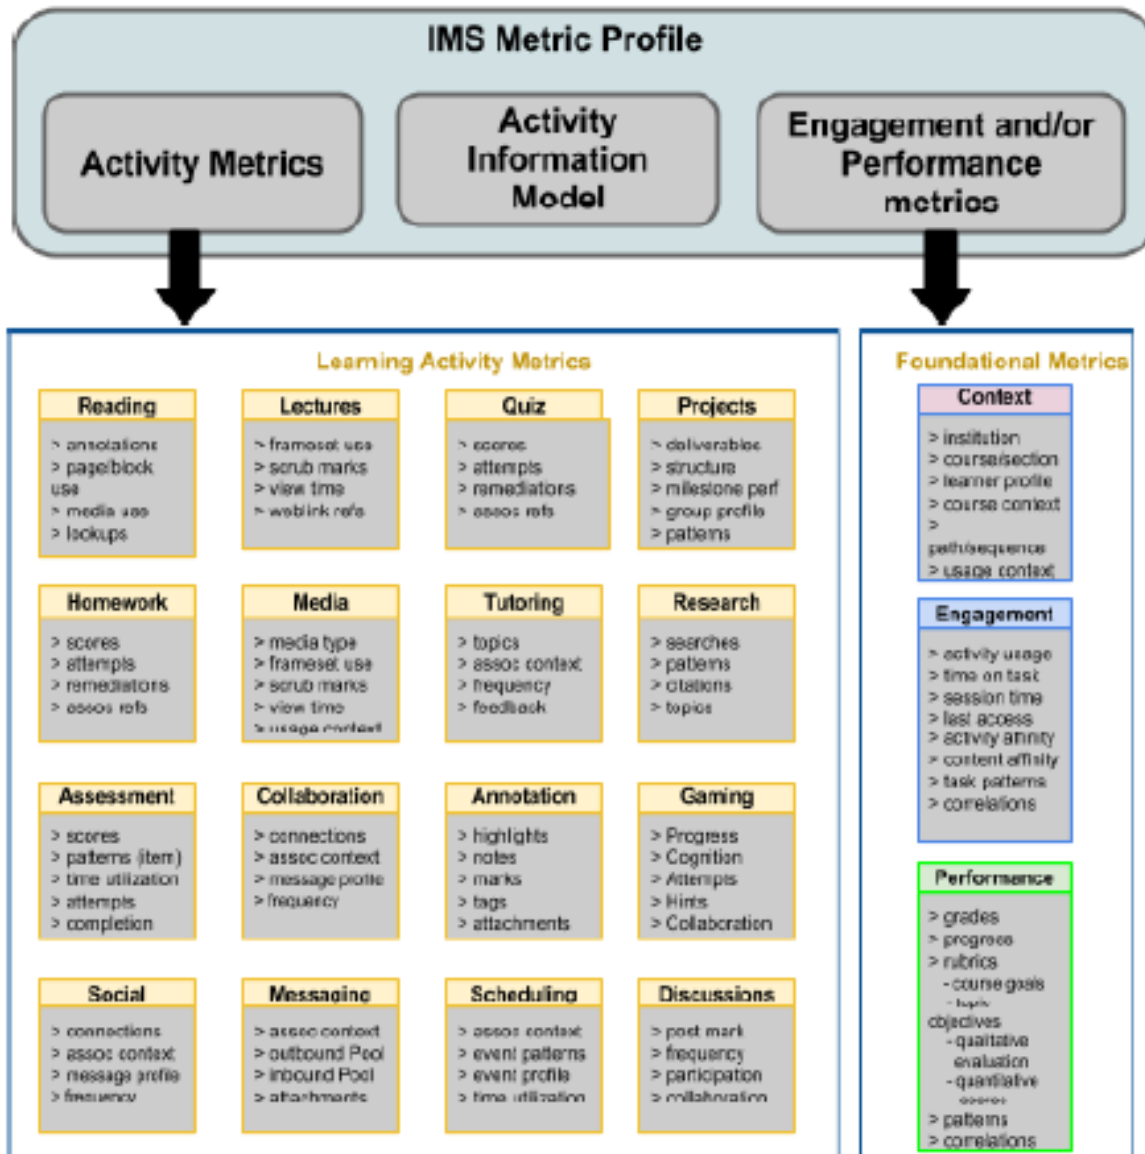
IMS Metric Profile

Activity Metrics

Activity Information Model

Engagement and/or Performance metrics

Learning Activity Metrics

Reading
> annotations
> page/block use
> media use
> lookups

Lectures
> frameset use
> scrub marks
> view time
> weblink refs

Quiz
> scores
> attempts
> remediators
> assoc refs

Projects
> deliverables
> structure
> milestone perf
> group profile
> patterns

Homework
> scores
> attempts
> remediators
> assoc refs

Media
> media type
> frameset use
> scrub marks
> view time
> usage context

Tutoring
> topics
> assoc context
> frequency
> feedback

Research
> searches
> patterns
> citations
> topics

Assessment
> scores
> patterns (item)
> time utilization
> attempts
> completion

Collaboration
> connections
> assoc context
> message profile
> frequency

Annotation
> highlights
> notes
> marks
> tags
> attachments

Gaming
> Progress
> Cognition
> Attempts
> Hints
> Collaboration

Social
> connections
> assoc context
> message profile
> frequency

Messaging
> assoc context
> outbound Pool
> inbound Pool
> attachments

Scheduling
> assoc context
> event patterns
> event profile
> time utilization

Discussions
> post mark
> frequency
> participation
> collaboration

Foundational Metrics

Context
> institution
> course/section
> learner profile
> course context
> path/sequence
> usage context

Engagement
> activity usage
> time on task
> session time
> last access
> activity affinity
> content affinity
> task patterns
> correlations

Performance
> grades
> progress
> rubrics
- course goals
- topic objectives
- qualitative evaluation
- quantitative scores
> patterns
> correlations